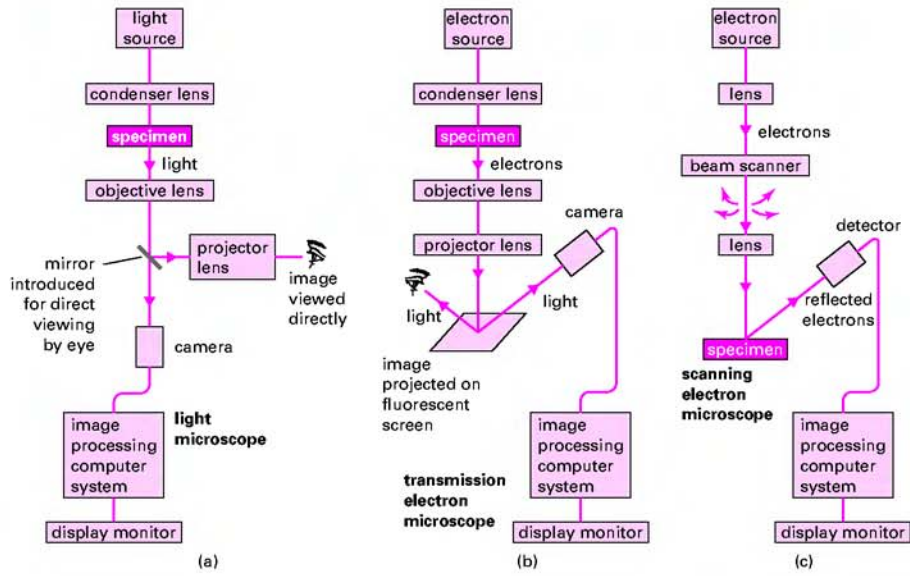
light source

condenser lens

specimen

light

objective lens

mirror introduced for direct viewing by eye

projector lens

image viewed directly

camera

image processing computer system

light microscope

display monitor

(a)

electron source

condenser lens

specimen

electrons

objective lens

projector lens

camera

light

light

image projected on fluorescent screen

image processing computer system

transmission electron microscope

display monitor

(b)

electron source

lens

electrons

beam scanner

lens

detector

reflected electrons

specimen

scanning electron microscope

image processing computer system

display monitor

(c)